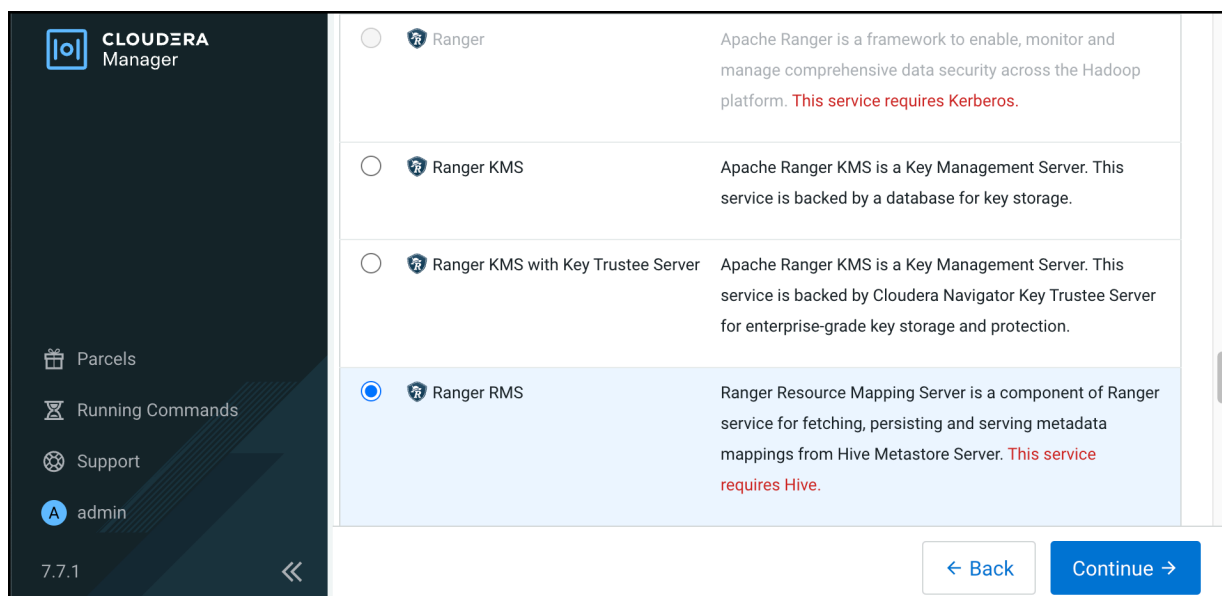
CLOUDERA
Manager

Parcels
Running Commands
Support
A admin
7.7.1

Ranger
Apache Ranger is a framework to enable, monitor and manage comprehensive data security across the Hadoop platform. This service requires Kerberos.

Ranger KMS
Apache Ranger KMS is a Key Management Server. This service is backed by a database for key storage.

Ranger KMS with Key Trustee Server
Apache Ranger KMS is a Key Management Server. This service is backed by Cloudera Navigator Key Trustee Server for enterprise-grade key storage and protection.

Ranger RMS
Ranger Resource Mapping Server is a component of Ranger service for fetching, persisting and serving metadata mappings from Hive Metastore Server. This service requires Hive.

← Back
Continue →